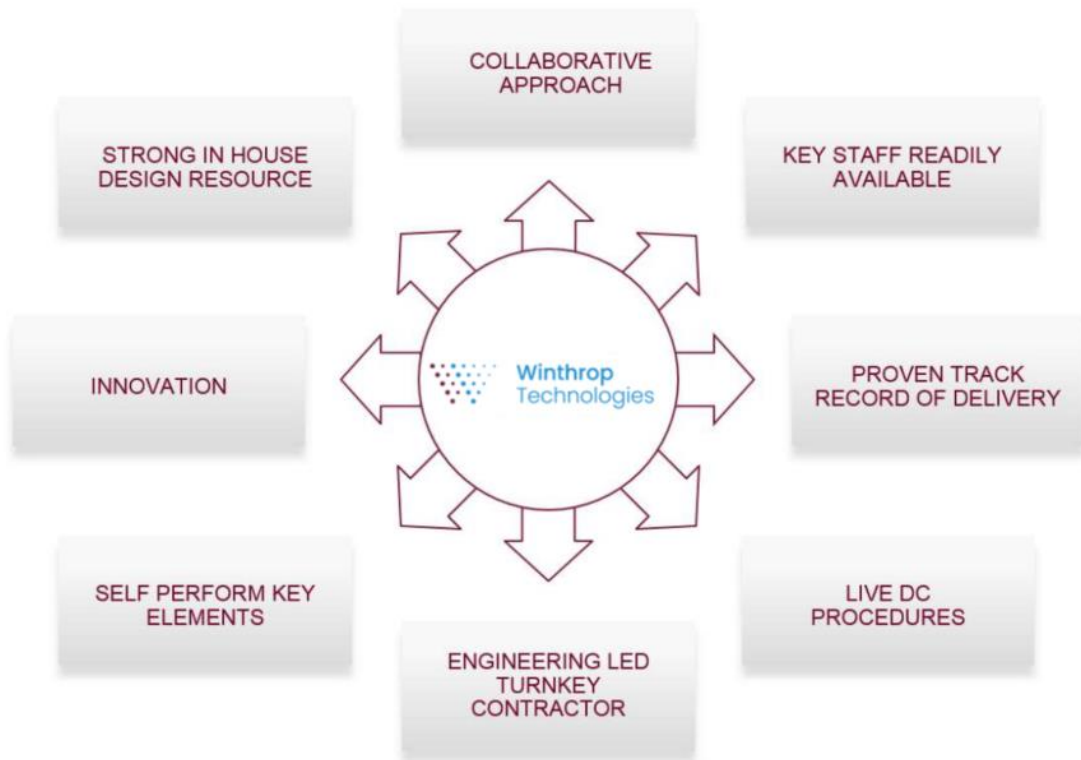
COLLABORATIVE APPROACH

STRONG IN HOUSE DESIGN RESOURCE

KEY STAFF READILY AVAILABLE

Winthrop Technologies

INNOVATION

PROVEN TRACK RECORD OF DELIVERY

SELF PERFORM KEY ELEMENTS

LIVE DC PROCEDURES

ENGINEERING LED TURNKEY CONTRACTOR